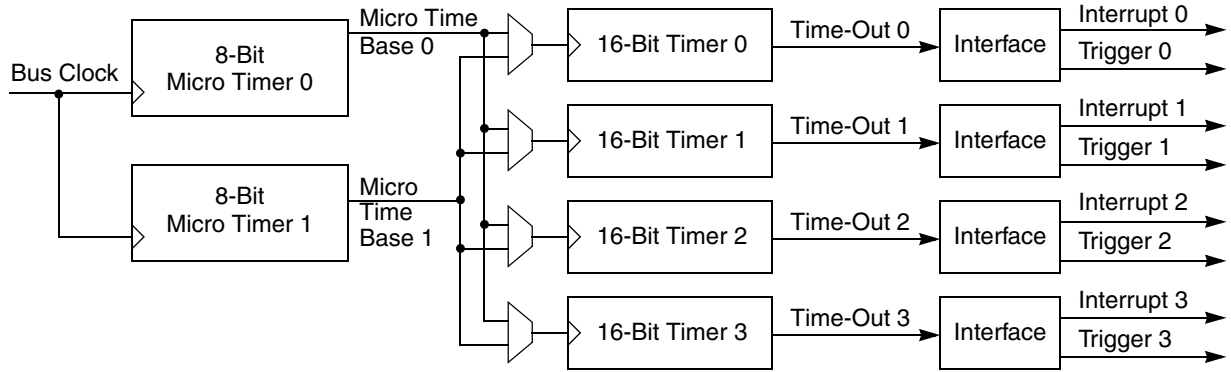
Bus Clock

8-Bit
Micro Timer 0

8-Bit
Micro Timer 1

Micro Time
Base 0

Micro
Time
Base 1

16-Bit Timer 0

16-Bit Timer 1

16-Bit Timer 2

16-Bit Timer 3

Time-Out 0

Time-Out 1

Time-Out 2

Time-Out 3

Interface

Interface

Interface

Interface

Interrupt 0
Trigger 0

Interrupt 1
Trigger 1

Interrupt 2
Trigger 2

Interrupt 3
Trigger 3